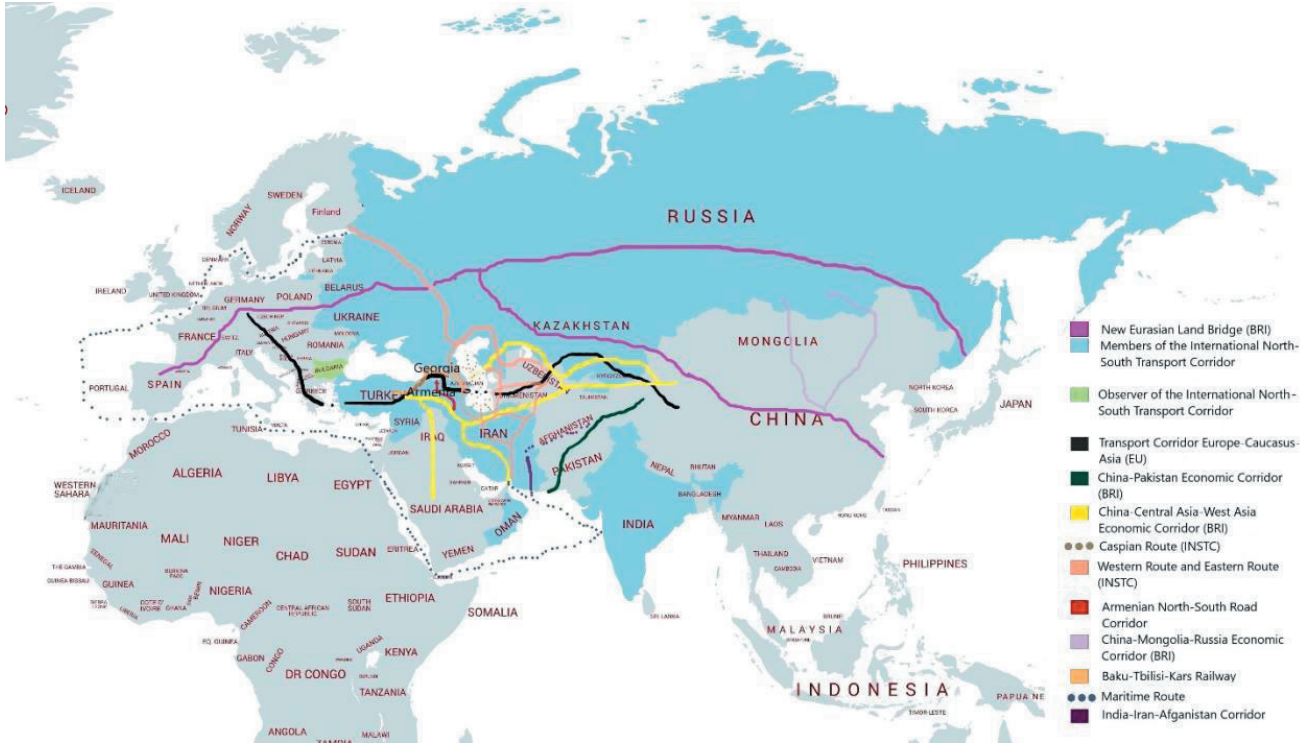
RUSSIA

ICELAND
SWEDEN
NORWAY
Finland
IRELAND
UNITED KINGDOM
GERMANY
POLAND
BELARUS
UKRAINE
FRANCE
ITALY
ROMANIA
BULGARIA
SPAIN
PORTUGAL
Georgia
Armenia
TURKEY
SYRIA
IRAQ
IRAN
KAZAKHSTAN
UZBEKISTAN
TURKMENISTAN
AFGHANISTAN
PAKISTAN
MONGOLIA
CHINA
NORTH KOREA
SOUTH KOREA
JAPAN
NEPAL
BHUTAN
BANGLADESH
INDIA
MYANMAR
LAOS
THAILAND
VIETNAM
CAMBODIA
PHILIPPINES
MALAYSIA
INDONESIA
PAPUA NE
TIMOR LESTE
SRI LANKA
MOROCCO
TUNISIA
ALGERIA
LIBYA
EGYPT
WESTERN SAHARA
MAURITANIA
MALI
NIGER
CHAD
SUDAN
ERITREA
SAUDI ARABIA
YEMEN
OMAN
QATAR
GUINEA
NIGERIA
ETHIOPIA
SOMALIA
SOUTH SUDAN
CENTRAL AFRICAN REPUBLIC
CAMEROON
GABON
CONGO
DR CONGO
UGANDA
KENYA
TANZANIA
ANGOLA
MALAWI
EQ. GUINEA

New Eurasian Land Bridge (BRI)
Members of the International North-South Transport Corridor
Observer of the International North-South Transport Corridor
Transport Corridor Europe-Caucasus-Asia (EU)
China-Pakistan Economic Corridor (BRI)
China-Central Asia-West Asia Economic Corridor (BRI)
Caspian Route (INSTC)
Western Route and Eastern Route (INSTC)
Armenian North-South Road Corridor
China-Mongolia-Russia Economic Corridor (BRI)
Baku-Tbilisi-Kars Railway
Maritime Route
India-Iran-Afganistan Corridor